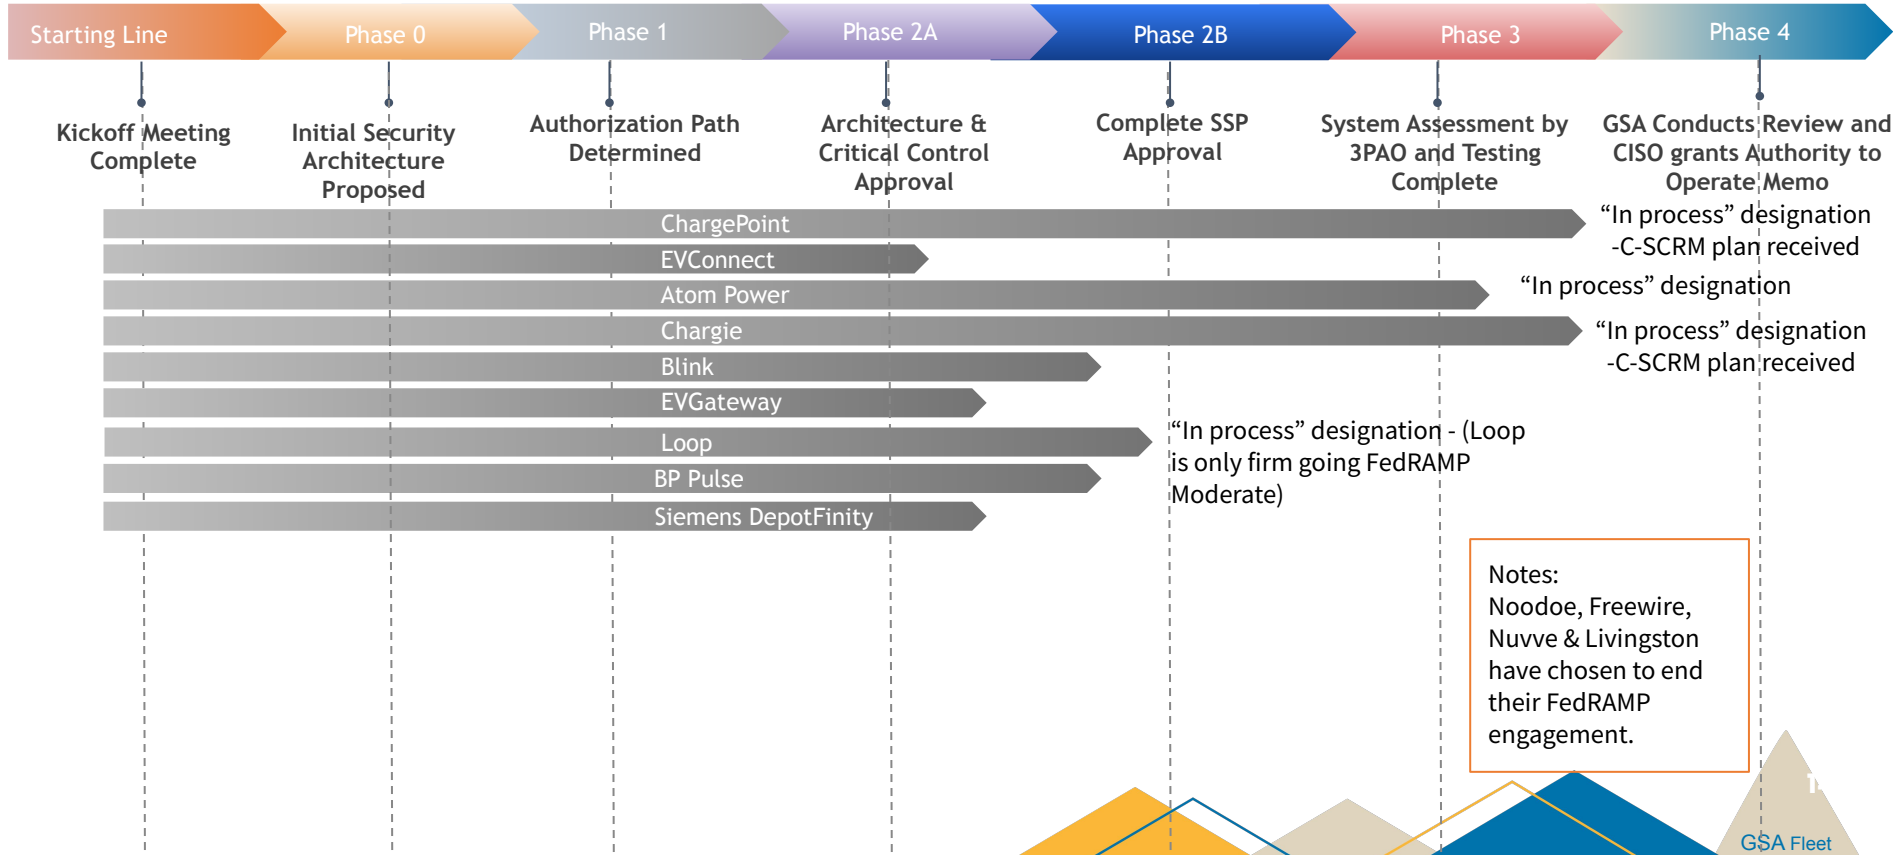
Starting Line | Phase 0 | Phase 1 | Phase 2A | Phase 2B | Phase 3 | Phase 4

Kickoff Meeting Complete

Initial Security Architecture Proposed

Authorization Path Determined

Architecture & Critical Control Approval

Complete SSP Approval

System Assessment by 3PAO and Testing Complete

GSA Conducts Review and CISO grants Authority to Operate Memo

ChargePoint
“In process” designation
-C-SCRM plan received

EVConnect

Atom Power
“In process” designation

Chargie
“In process” designation
-C-SCRM plan received

Blink

EVGateway

Loop
“In process” designation - (Loop is only firm going FedRAMP Moderate)

BP Pulse

Siemens DepotFinity

Notes:
Noodoe, Freewire, Nuvve & Livingston have chosen to end their FedRAMP engagement.

GSA Fleet